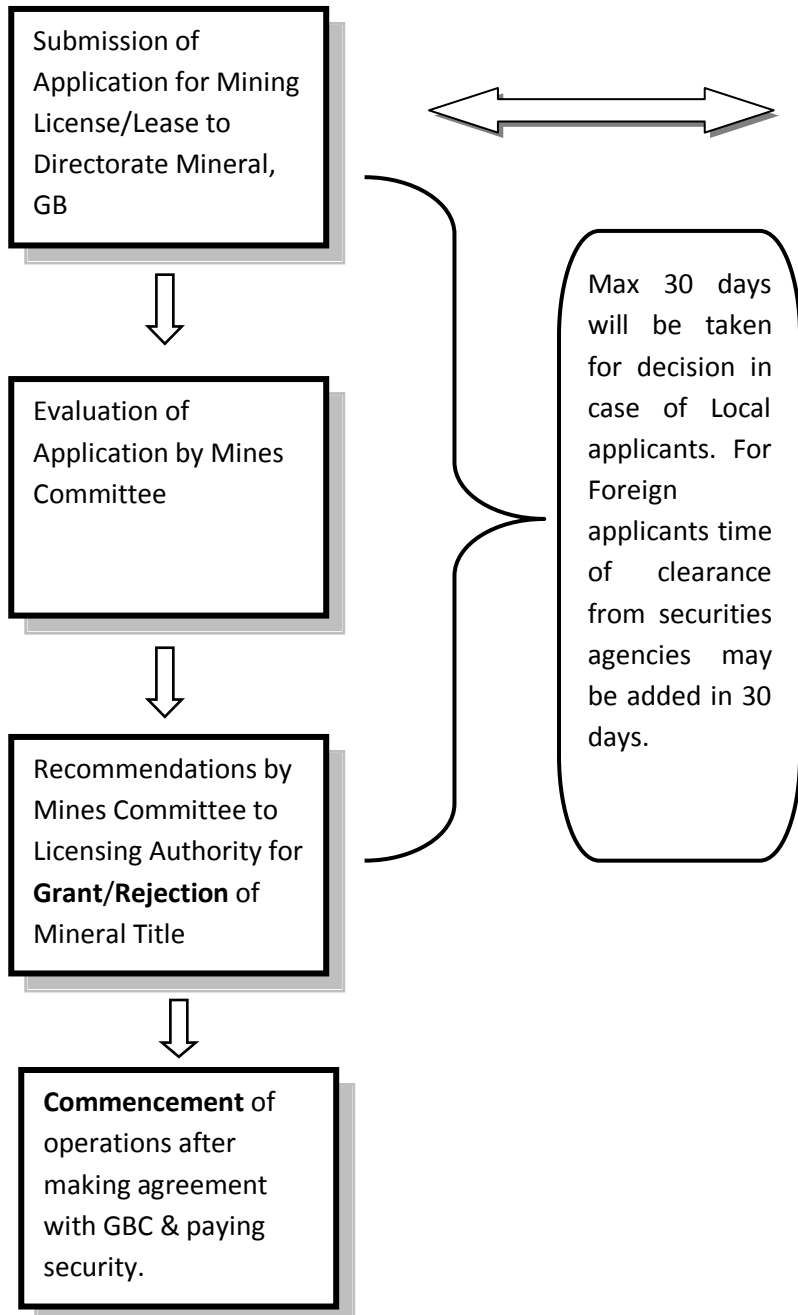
Submission of Application for Mining License/Lease to Directorate Mineral, GB

Evaluation of Application by Mines Committee

Recommendations by Mines Committee to Licensing Authority for **Grant**/**Rejection** of Mineral Title

**Commencement** of operations after making agreement with GBC & paying security.

Max 30 days will be taken for decision in case of Local applicants. For Foreign applicants time of clearance from securities agencies may be added in 30 days.